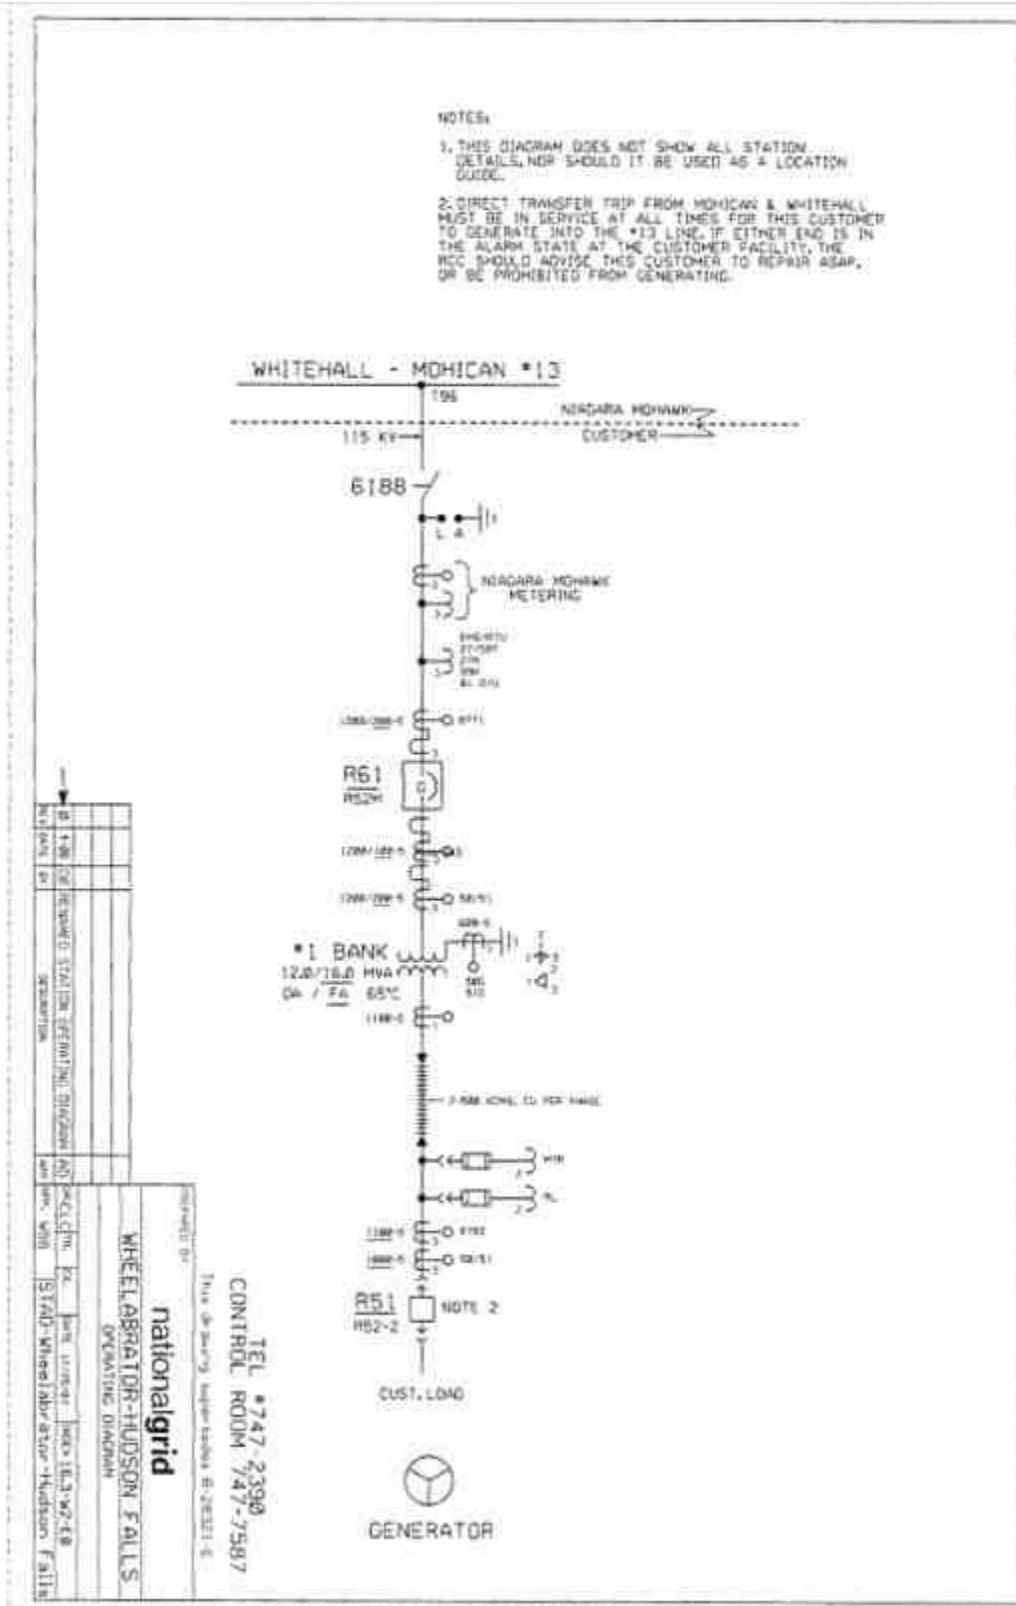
NOTES:

1. THIS DIAGRAM DOES NOT SHOW ALL STATION DETAILS, NOR SHOULD IT BE USED AS A LOCATION GUIDE.

2. DIRECT TRANSFER TRIP FROM MOHICAN & WHITEHALL MUST BE IN SERVICE AT ALL TIMES FOR THIS CUSTOMER TO GENERATE INTO THE #13 LINE. IF EITHER END IS IN THE ALARM STATE AT THE CUSTOMER FACILITY, THE RCC SHOULD ADVISE THIS CUSTOMER TO REPAIR ASAP, OR BE PROHIBITED FROM GENERATING.

WHITEHALL - MOHICAN #13

T96

NIAGARA MOHAWK

CUSTOMER

115 KV

6188

L A

NIAGARA MOHAWK METERING

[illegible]

R61

R52H

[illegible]

#1 BANK

12.0/16.0 MVA

OA / FA 65°C

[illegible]

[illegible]

R51

R52-2

NOTE 2

CUST. LOAD

GENERATOR

TEL #747-2390

CONTROL ROOM 747-7587

This drawing supersedes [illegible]

nationalgrid

WHEELABRATOR-HUDSON FALLS

OPERATING DIAGRAM

STAD-Wheelabrator-Hudson Falls

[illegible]

REVISED STATION OPERATING DIAGRAM

DESCRIPTION